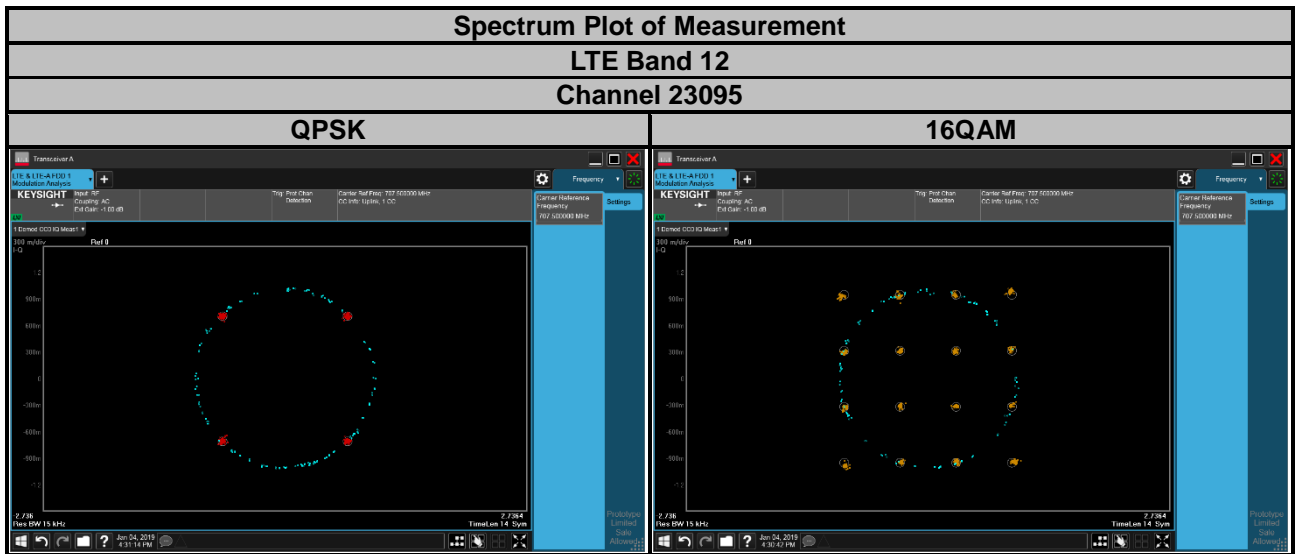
Spectrum Plot of Measurement

LTE Band 12

Channel 23095

| QPSK | 16QAM |
|---|---|
| Transceiver A | Transceiver A |
| LTE & LTE-A FDD 1 Modulation Analysis | LTE & LTE-A FDD 1 Modulation Analysis |
| Frequency | Frequency |
| KEYSIGHT Input: RF Coupling: AC Ext Gain: -1.00 dB | KEYSIGHT Input: RF Coupling: AC Ext Gain: -1.00 dB |
| Trig: Frot Chan Detection | Trig: Frot Chan Detection |
| Carrier Ref Freq: 707.500000 MHz CC Info: Uplink, 1 CC | Carrier Ref Freq: 707.500000 MHz CC Info: Uplink, 1 CC |
| Carrier Reference Frequency 707.500000 MHz | Carrier Reference Frequency 707.500000 MHz |
| Settings | Settings |
| 1 Demod CC0 IQ Meas1 | 1 Demod CC0 IQ Meas1 |
| 300 m/div I-Q Ref 0 | 300 m/div I-Q Ref 0 |
| 1.2, 900m, 600m, 300m, 0, -300m, -600m, -900m, -1.2 | 1.2, 900m, 600m, 300m, 0, -300m, -600m, -900m, -1.2 |
| 2.736 Res BW 15 kHz | 2.736 Res BW 15 kHz |
| 2.7364 TimeLen 14 Sym | 2.7364 TimeLen 14 Sym |
| Prototype Limited Sale Allowed | Prototype Limited Sale Allowed |
| Jan 04, 2019 4:31:14 PM | Jan 04, 2019 4:30:42 PM |